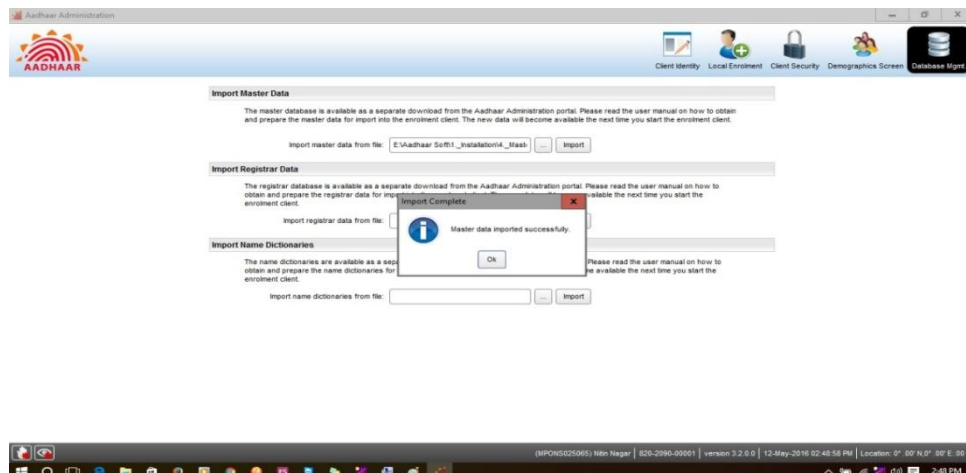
Aadhaar Administration

AADHAAR

Client Identity Local Enrolment Client Security Demographics Screen Database Mgmt

Import Master Data

The master database is available as a separate download from the Aadhaar Administration portal. Please read the user manual on how to obtain and prepare the master data for import into the enrolment client. The new data will become available the next time you start the enrolment client.

Import master data from file: E:\Aadhaar Soft\1._Installation\4._Mast ... Import

Import Registrar Data

The registrar database is available as a separate download from the Aadhaar Administration portal. Please read the user manual on how to obtain and prepare the registrar data for imp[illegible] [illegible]vailable the next time you start the enrolment client.

Import registrar data from file:

Import Complete

Master data imported successfully.

Ok

Import Name Dictionaries

The name dictionaries are available as a separ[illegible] Please read the user manual on how to obtain and prepare the name dictionaries for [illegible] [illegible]e available the next time you start the enrolment client.

Import name dictionaries from file: ... Import

(MPONS025065) Nitin Nagar | 820-2090-00001 | version 3.2.0.0 | 12-May-2016 02:48:58 PM | Location: 0° .00' N,0° .00' E: 00

2:48 PM